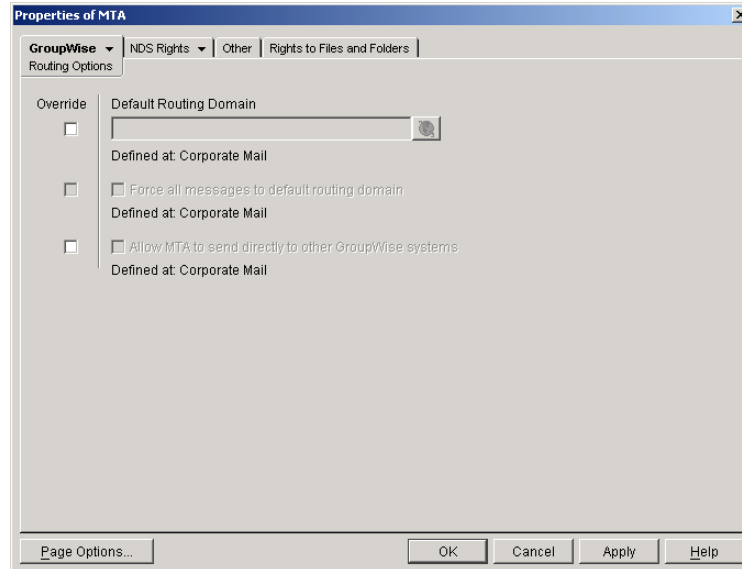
Properties of MTA

GroupWise ▾ | NDS Rights ▾ | Other | Rights to Files and Folders

Routing Options

Override

Default Routing Domain

Defined at: Corporate Mail

Force all messages to default routing domain

Defined at: Corporate Mail

Allow MTA to send directly to other GroupWise systems

Defined at: Corporate Mail

Page Options...

OK

Cancel

Apply

Help